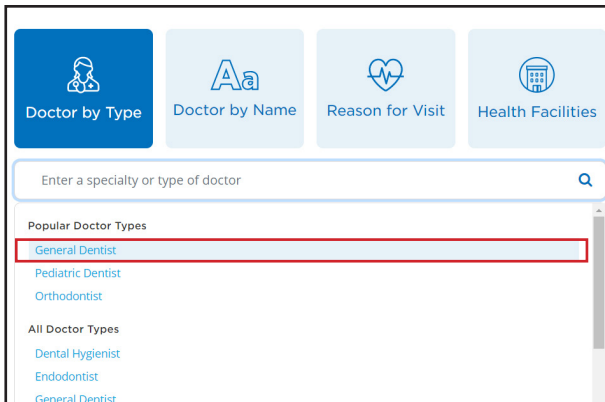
Doctor by Type

Aa
Doctor by Name

Reason for Visit

Health Facilities

Enter a specialty or type of doctor

Popular Doctor Types
General Dentist
Pediatric Dentist
Orthodontist

All Doctor Types
Dental Hygienist
Endodontist
General Dentist